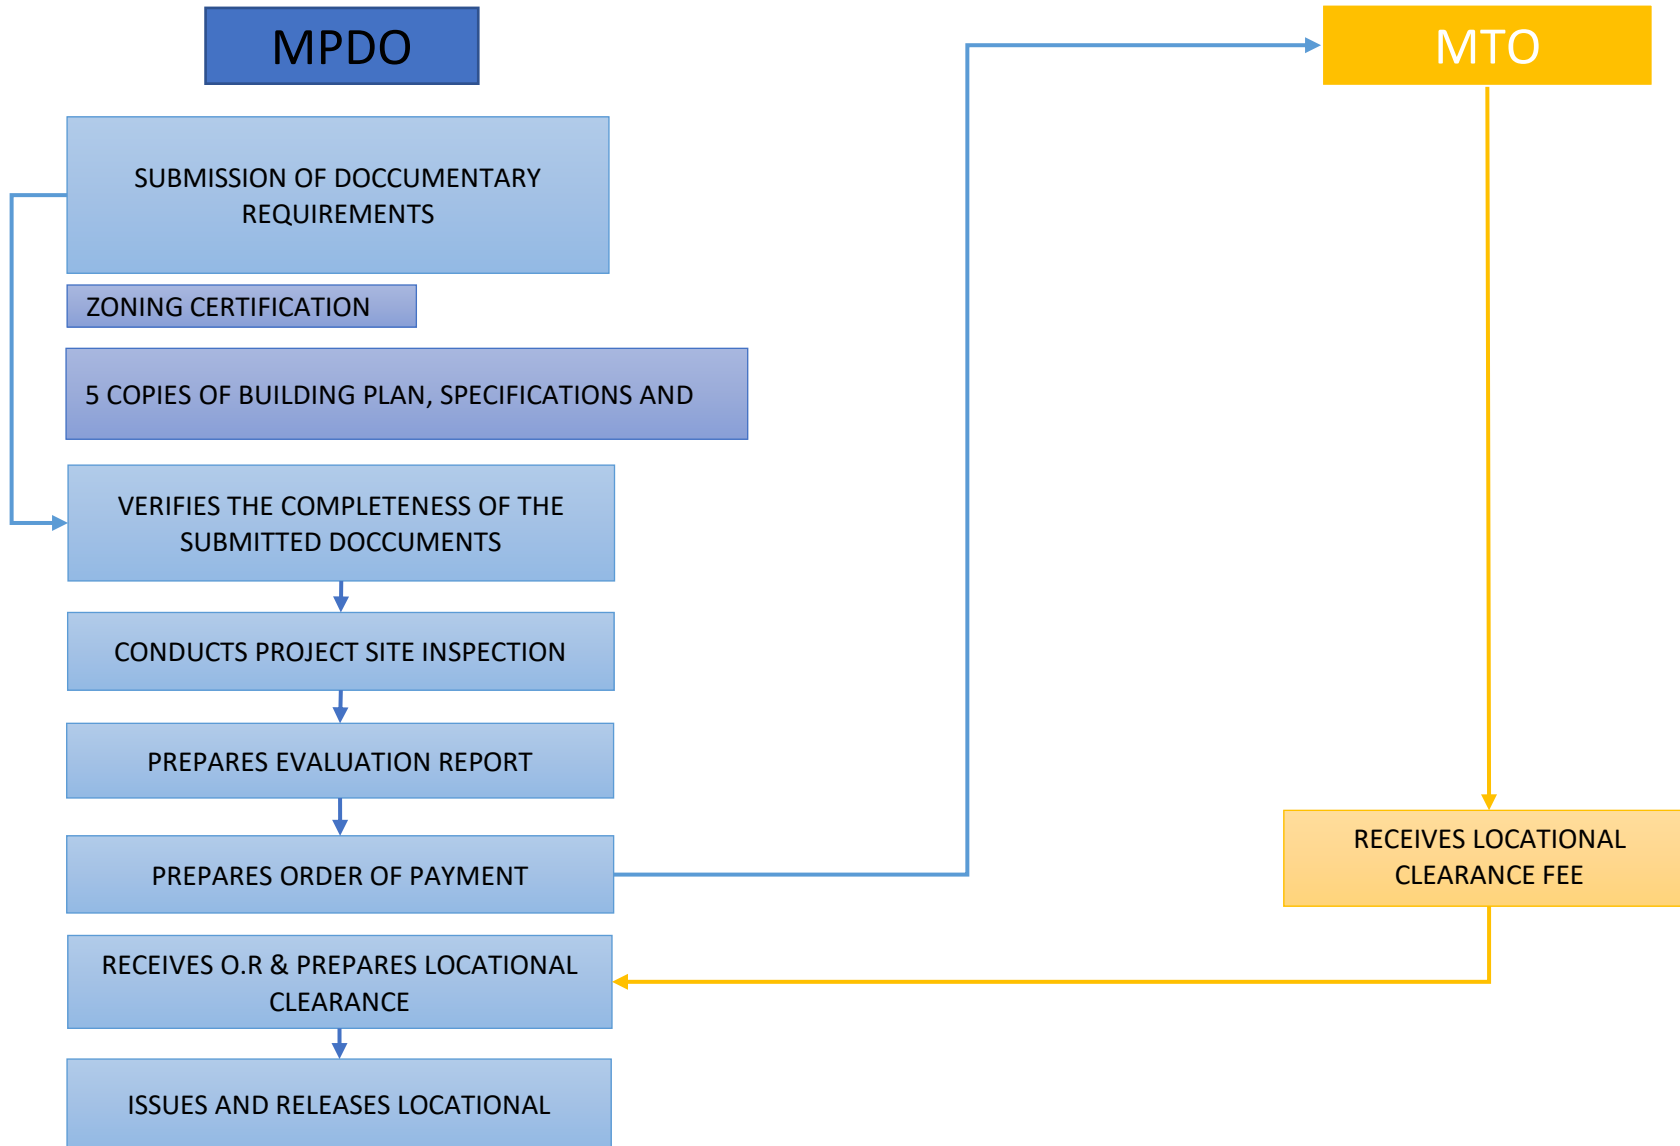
MPDO

SUBMISSION OF DOCCUMENTARY REQUIREMENTS

ZONING CERTIFICATION

5 COPIES OF BUILDING PLAN, SPECIFICATIONS AND

VERIFIES THE COMPLETENESS OF THE SUBMITTED DOCCUMENTS

CONDUCTS PROJECT SITE INSPECTION

PREPARES EVALUATION REPORT

PREPARES ORDER OF PAYMENT

RECEIVES O.R & PREPARES LOCATIONAL CLEARANCE

ISSUES AND RELEASES LOCATIONAL

MTO

RECEIVES LOCATIONAL CLEARANCE FEE